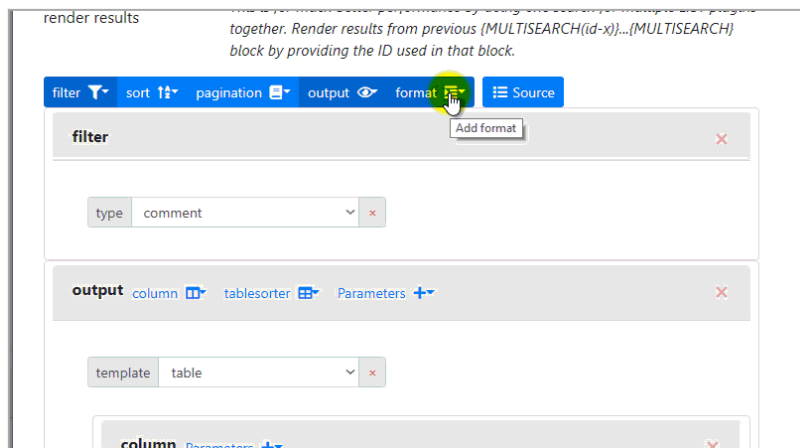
render results

This is for much better performance by using one search for multiple LIST plugins together. Render results from previous {MULTISEARCH(id-x)}...{MULTISEARCH} block by providing the ID used in that block.

filter sort pagination output format Source

Add format

filter ×

type comment ×

output column tablesorter Parameters ×

template table ×

column Parameters ×